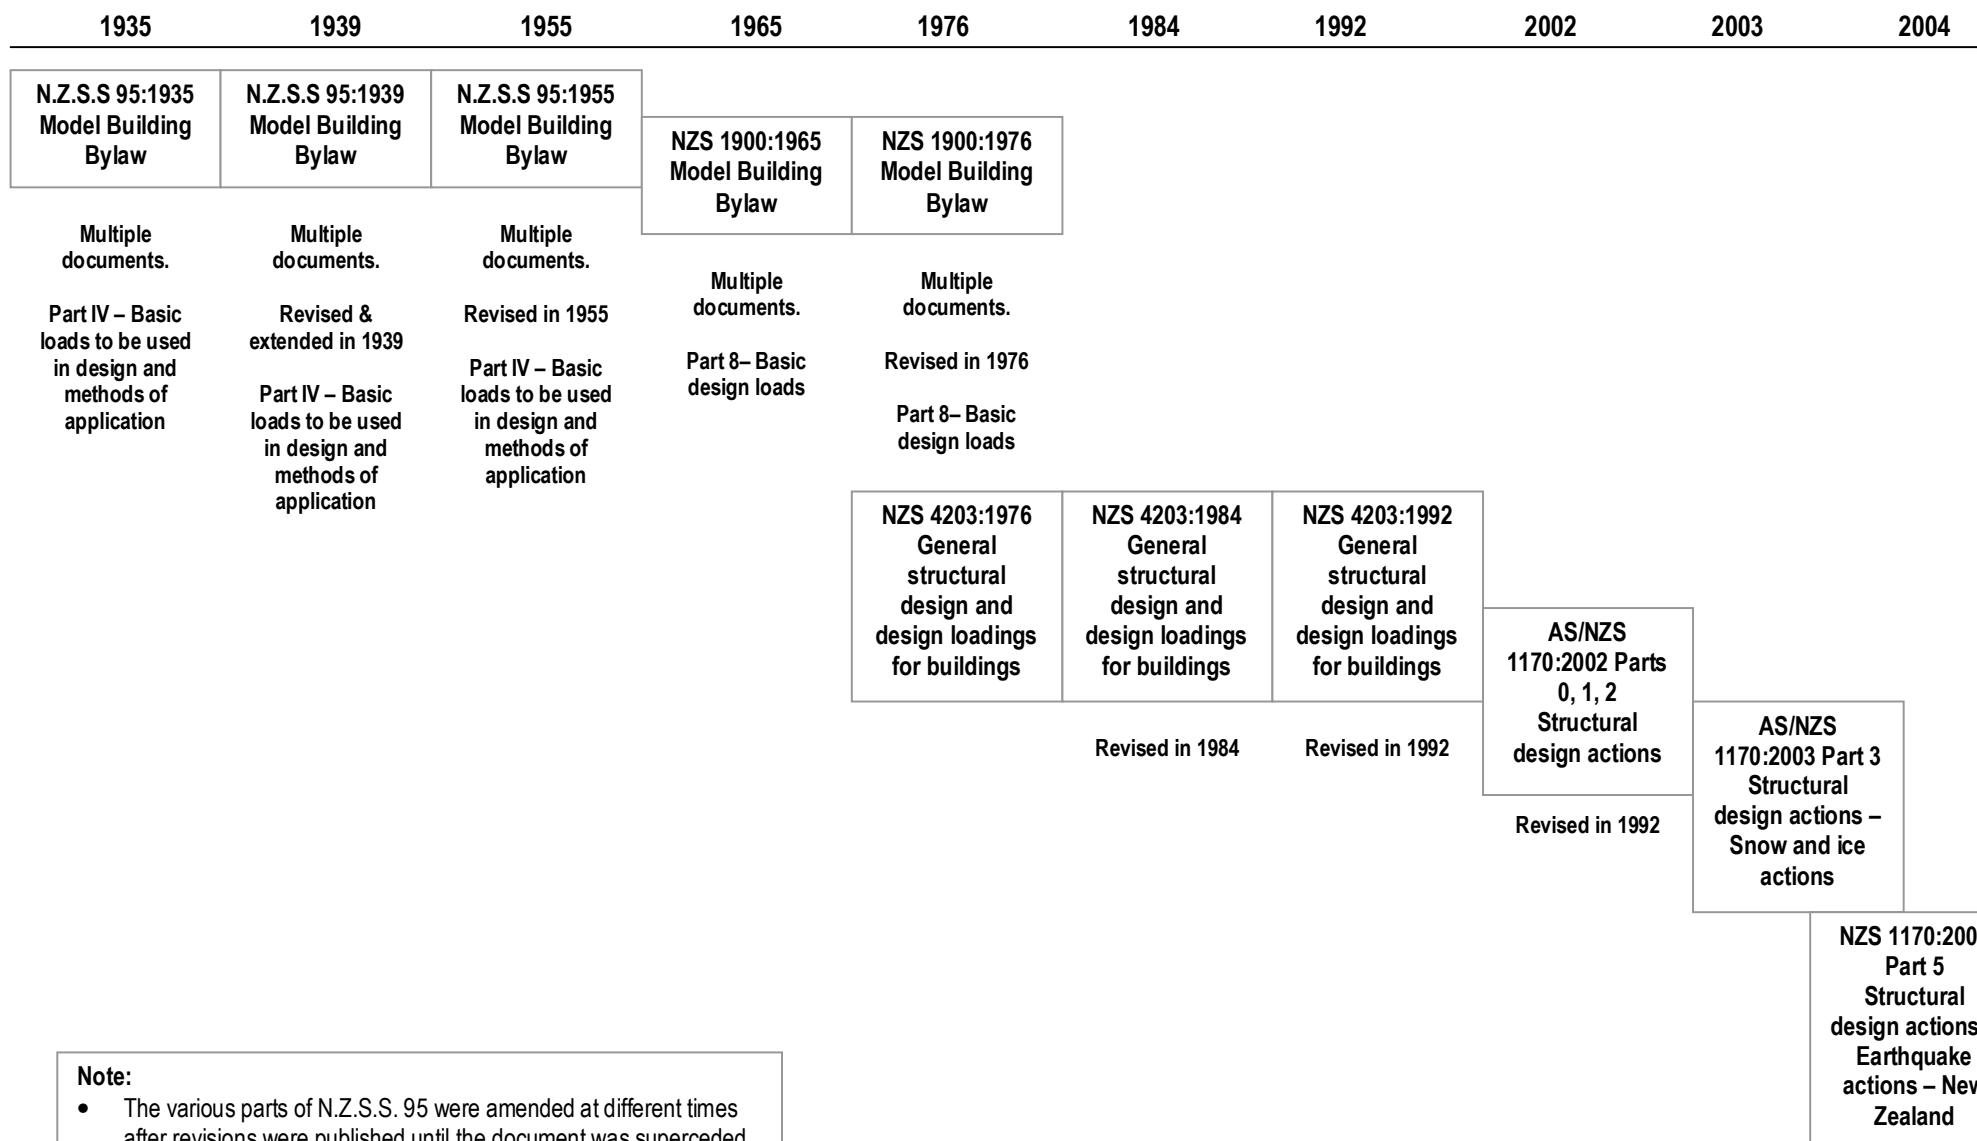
1935 1939 1955 1965 1976 1984 1992 2002 2003 2004

N.Z.S.S 95:1935 Model Building Bylaw

Multiple documents.

Part IV – Basic loads to be used in design and methods of application

N.Z.S.S 95:1939 Model Building Bylaw

Multiple documents.

Revised & extended in 1939

Part IV – Basic loads to be used in design and methods of application

N.Z.S.S 95:1955 Model Building Bylaw

Multiple documents.

Revised in 1955

Part IV – Basic loads to be used in design and methods of application

NZS 1900:1965 Model Building Bylaw

Multiple documents.

Part 8– Basic design loads

NZS 1900:1976 Model Building Bylaw

Multiple documents.

Revised in 1976

Part 8– Basic design loads

NZS 4203:1976 General structural design and design loadings for buildings

NZS 4203:1984 General structural design and design loadings for buildings

Revised in 1984

NZS 4203:1992 General structural design and design loadings for buildings

Revised in 1992

AS/NZS 1170:2002 Parts 0, 1, 2 Structural design actions

Revised in 1992

AS/NZS 1170:2003 Part 3 Structural design actions – Snow and ice actions

NZS 1170:200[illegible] Part 5 Structural design action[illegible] Earthquake actions – Ne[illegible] Zealand

Note:
• The various parts of N.Z.S.S. 95 were amended at different times after revisions were published until the document was superceded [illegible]